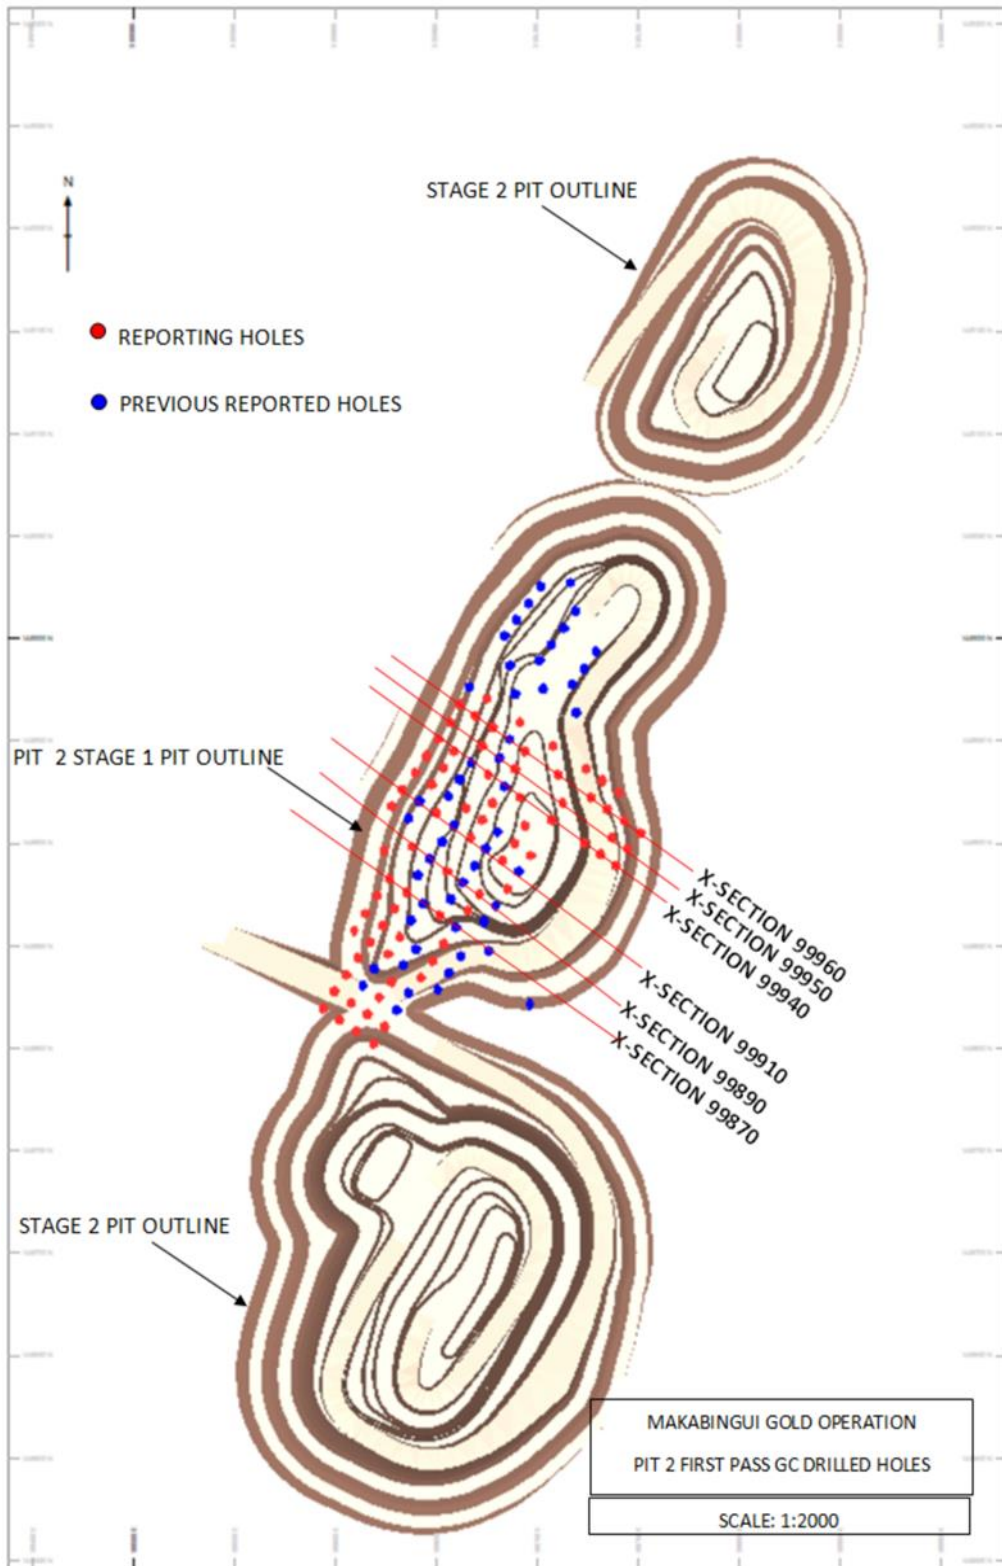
N

STAGE 2 PIT OUTLINE

REPORTING HOLES

PREVIOUS REPORTED HOLES

PIT 2 STAGE 1 PIT OUTLINE

X-SECTION 99960
X-SECTION 99950
X-SECTION 99940
X-SECTION 99910
X-SECTION 99890
X-SECTION 99870

STAGE 2 PIT OUTLINE

MAKABINGUI GOLD OPERATION

PIT 2 FIRST PASS GC DRILLED HOLES

SCALE: 1:2000